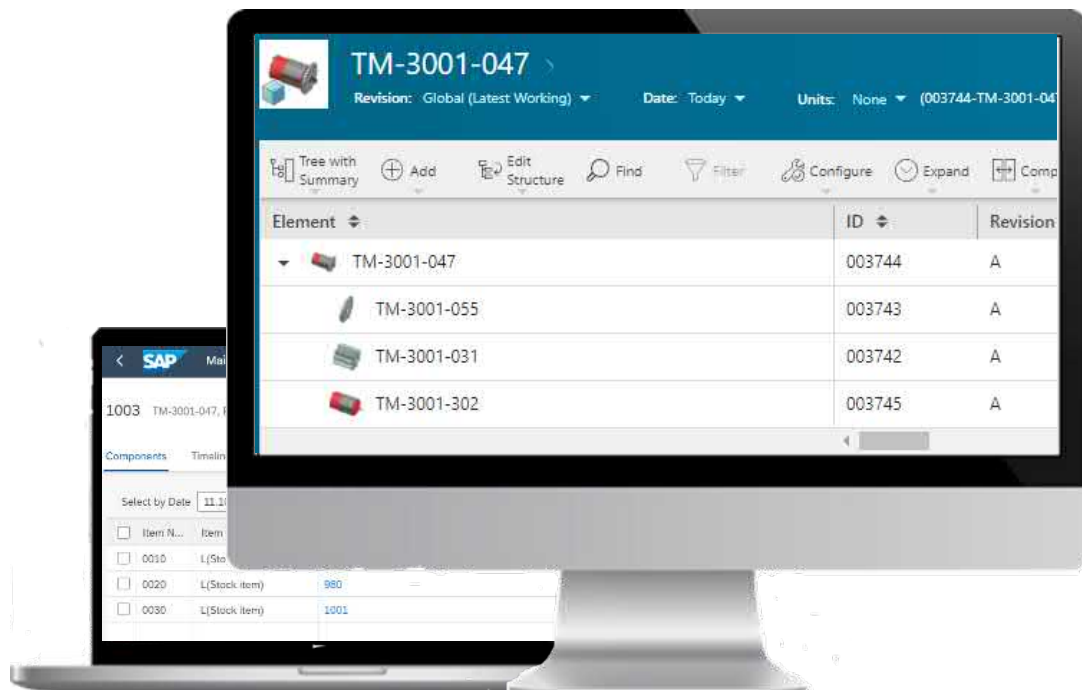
TM-3001-047 >

Revision: Global (Latest Working) ▾ Date: Today ▾ Units: None ▾ (003744-TM-3001-047

Tree with Summary | Add | Edit Structure | Find | Filter | Configure | Expand | Comp

| Element ⇕ | ID ⇕ | Revision |
|---|---|---|
| TM-3001-047 | 003744 | A |
| TM-3001-055 | 003743 | A |
| TM-3001-031 | 003742 | A |
| TM-3001-302 | 003745 | A |

< SAP Mai

1003 TM-3001-047, F

Components Timelin

Select by Date 11.1

| | Item N... | Item | |
|---|---|---|---|
| | 0010 | L(Sto | |
| | 0020 | L(Stock item) | 980 |
| | 0030 | L(Stock item) | 1001 |